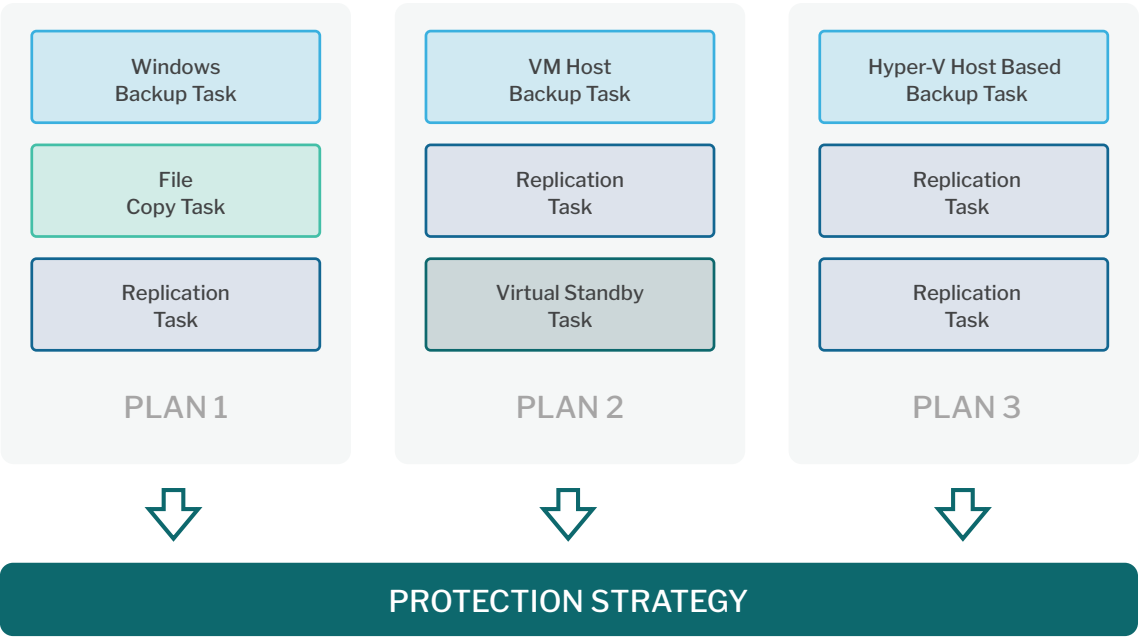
Windows Backup Task

File Copy Task

Replication Task

PLAN 1

VM Host Backup Task

Replication Task

Virtual Standby Task

PLAN 2

Hyper-V Host Based Backup Task

Replication Task

Replication Task

PLAN 3

PROTECTION STRATEGY